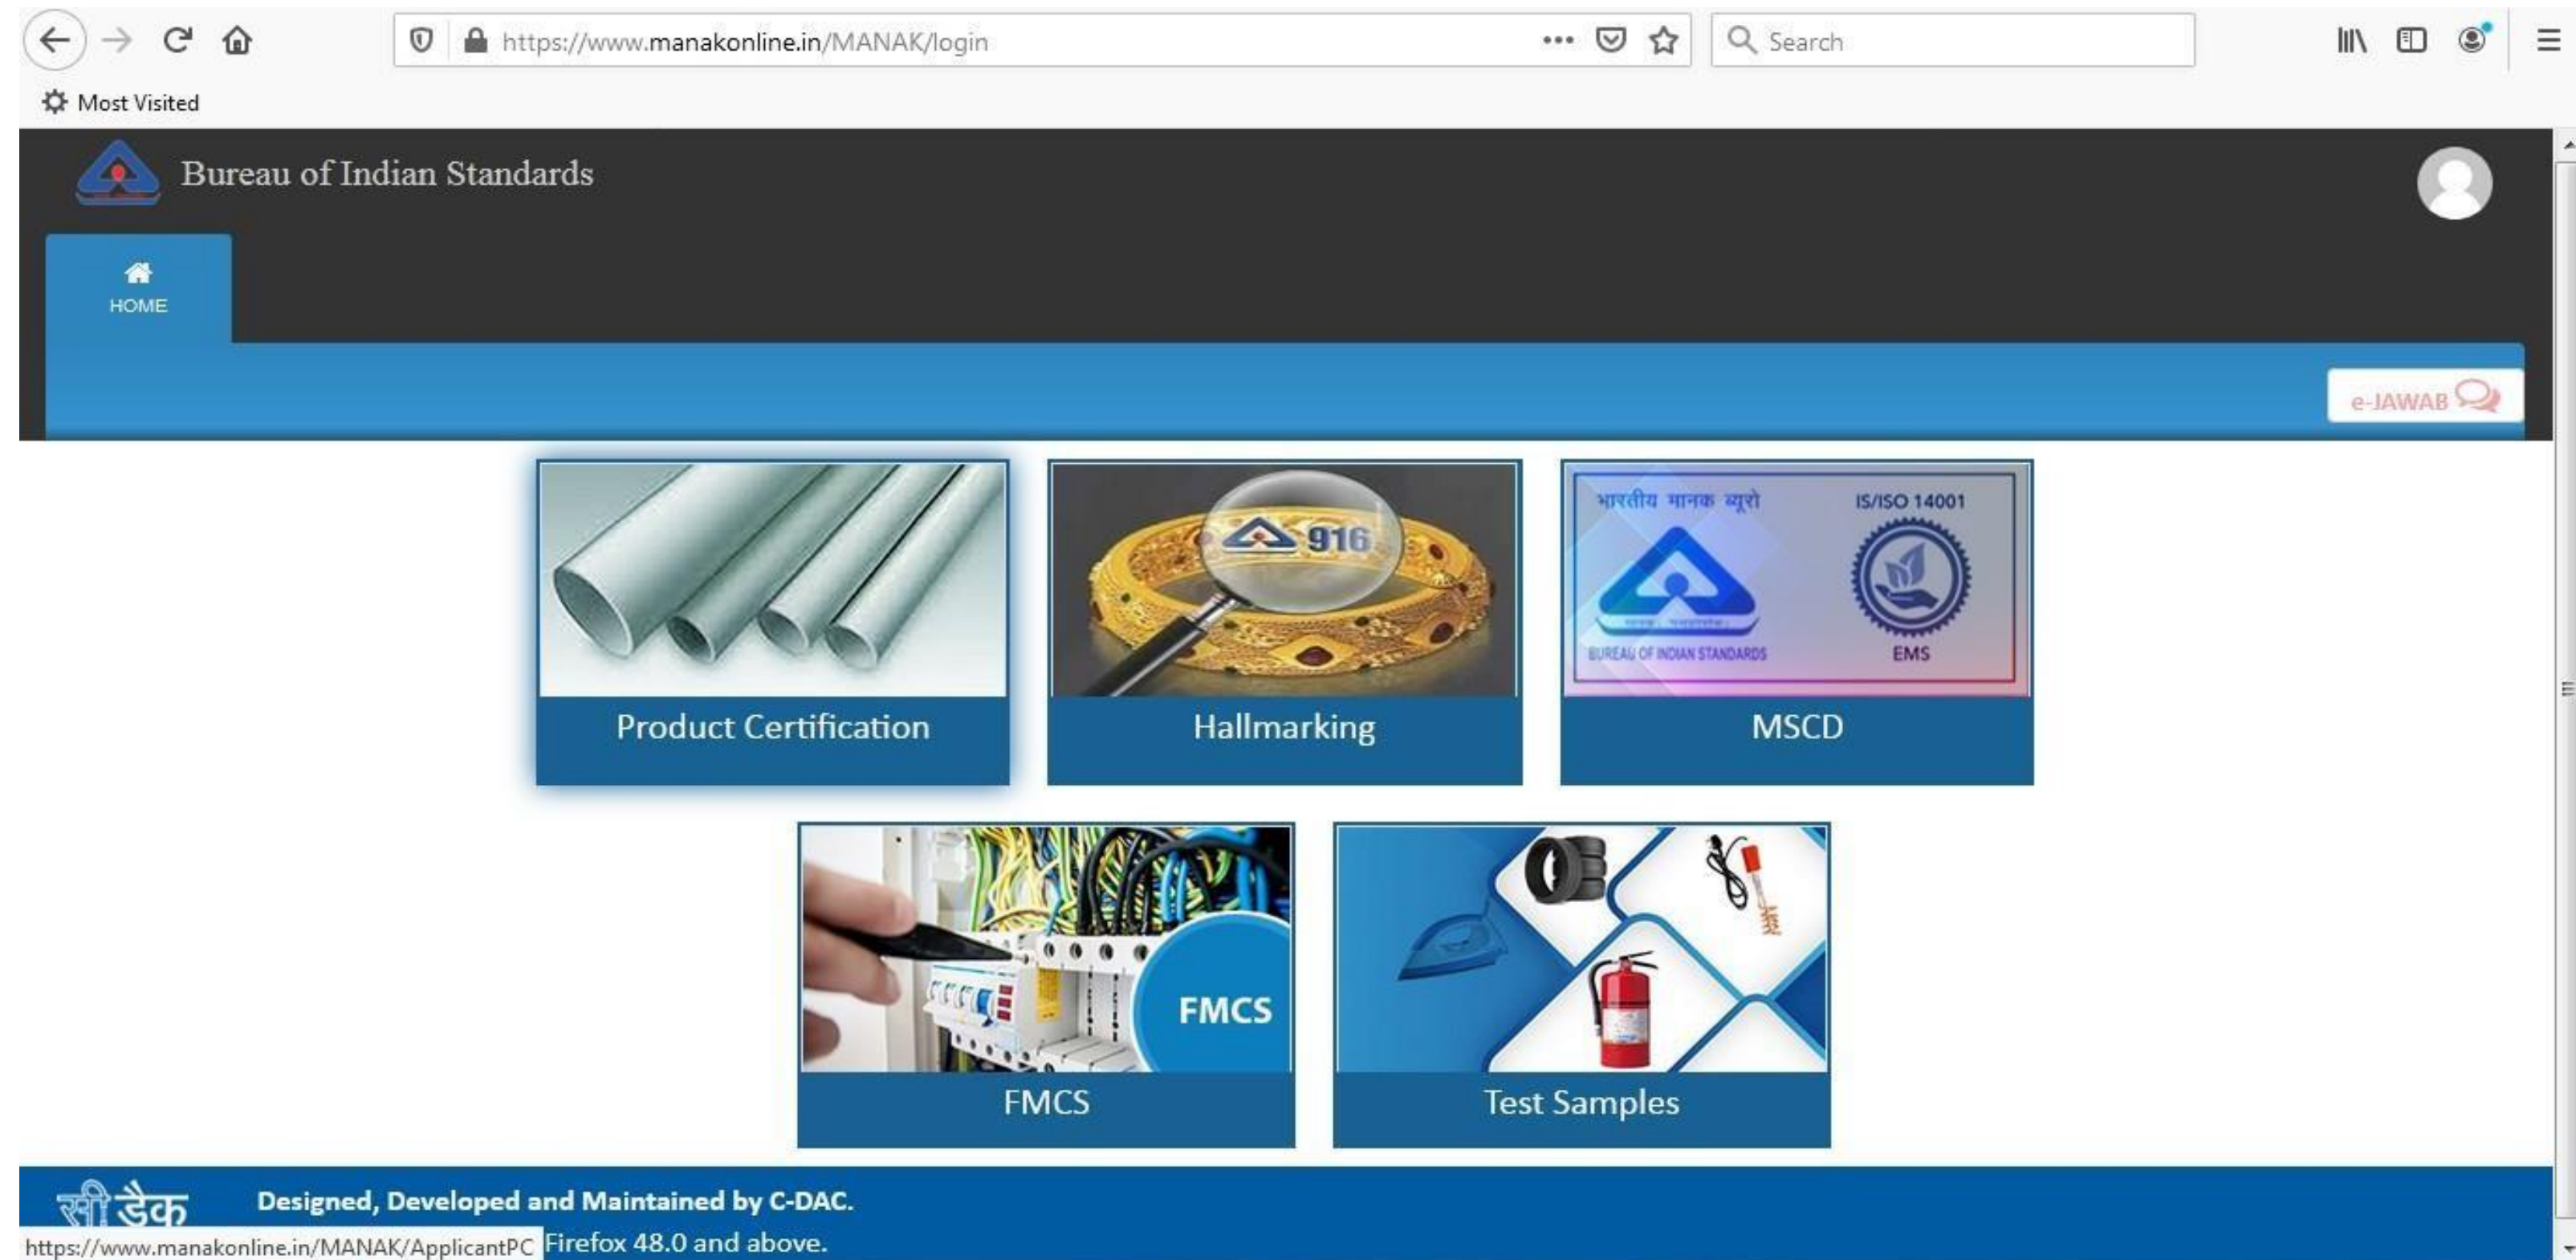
https://www.manakonline.in/MANAK/login

Search

Most Visited

Bureau of Indian Standards

HOME

e-JAWAB

Product Certification

916

Hallmarking

भारतीय मानक ब्यूरो

IS/ISO 14001

BUREAU OF INDIAN STANDARDS

EMS

MSCD

FMCS

FMCS

Test Samples

सी डैक

Designed, Developed and Maintained by C-DAC.

https://www.manakonline.in/MANAK/ApplicantPC Firefox 48.0 and above.